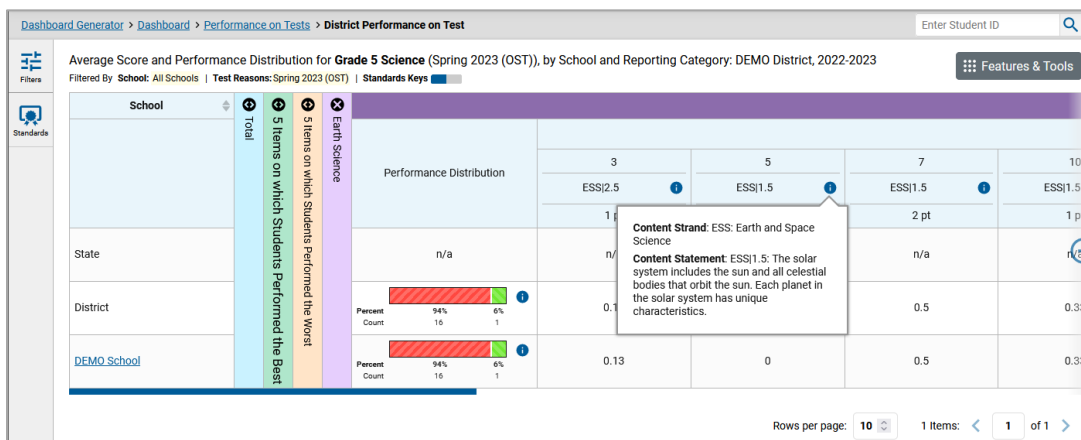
Dashboard Generator > Dashboard > Performance on Tests > District Performance on Test

Enter Student ID

Filters

Standards

Average Score and Performance Distribution for Grade 5 Science (Spring 2023 (OST)), by School and Reporting Category: DEMO District, 2022-2023

Filtered By School: All Schools | Test Reasons: Spring 2023 (OST) | Standards Keys

Features & Tools

| School | Total | 5 Items on which Students Performed the Best | 5 Items on which Students Performed the Worst | Earth Science | Performance Distribution | 3 ESS\|2.5 1 p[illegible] | 5 ESS\|1.5 | 7 ESS\|1.5 2 pt | 10 ESS\|1.5 1 p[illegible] |
|---|---|---|---|---|---|---|---|---|---|
| State | | | | | n/a | n/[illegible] | | n/a | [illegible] |
| District | | | | | Percent 94% 6% Count 16 1 | 0.1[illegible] | | 0.5 | 0.3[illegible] |
| DEMO School | | | | | Percent 94% 6% Count 16 1 | 0.13 | 0 | 0.5 | 0.3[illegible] |

Content Strand: ESS: Earth and Space Science

Content Statement: ESS|1.5: The solar system includes the sun and all celestial bodies that orbit the sun. Each planet in the solar system has unique characteristics.

Rows per page: 10 1 Items: 1 of 1